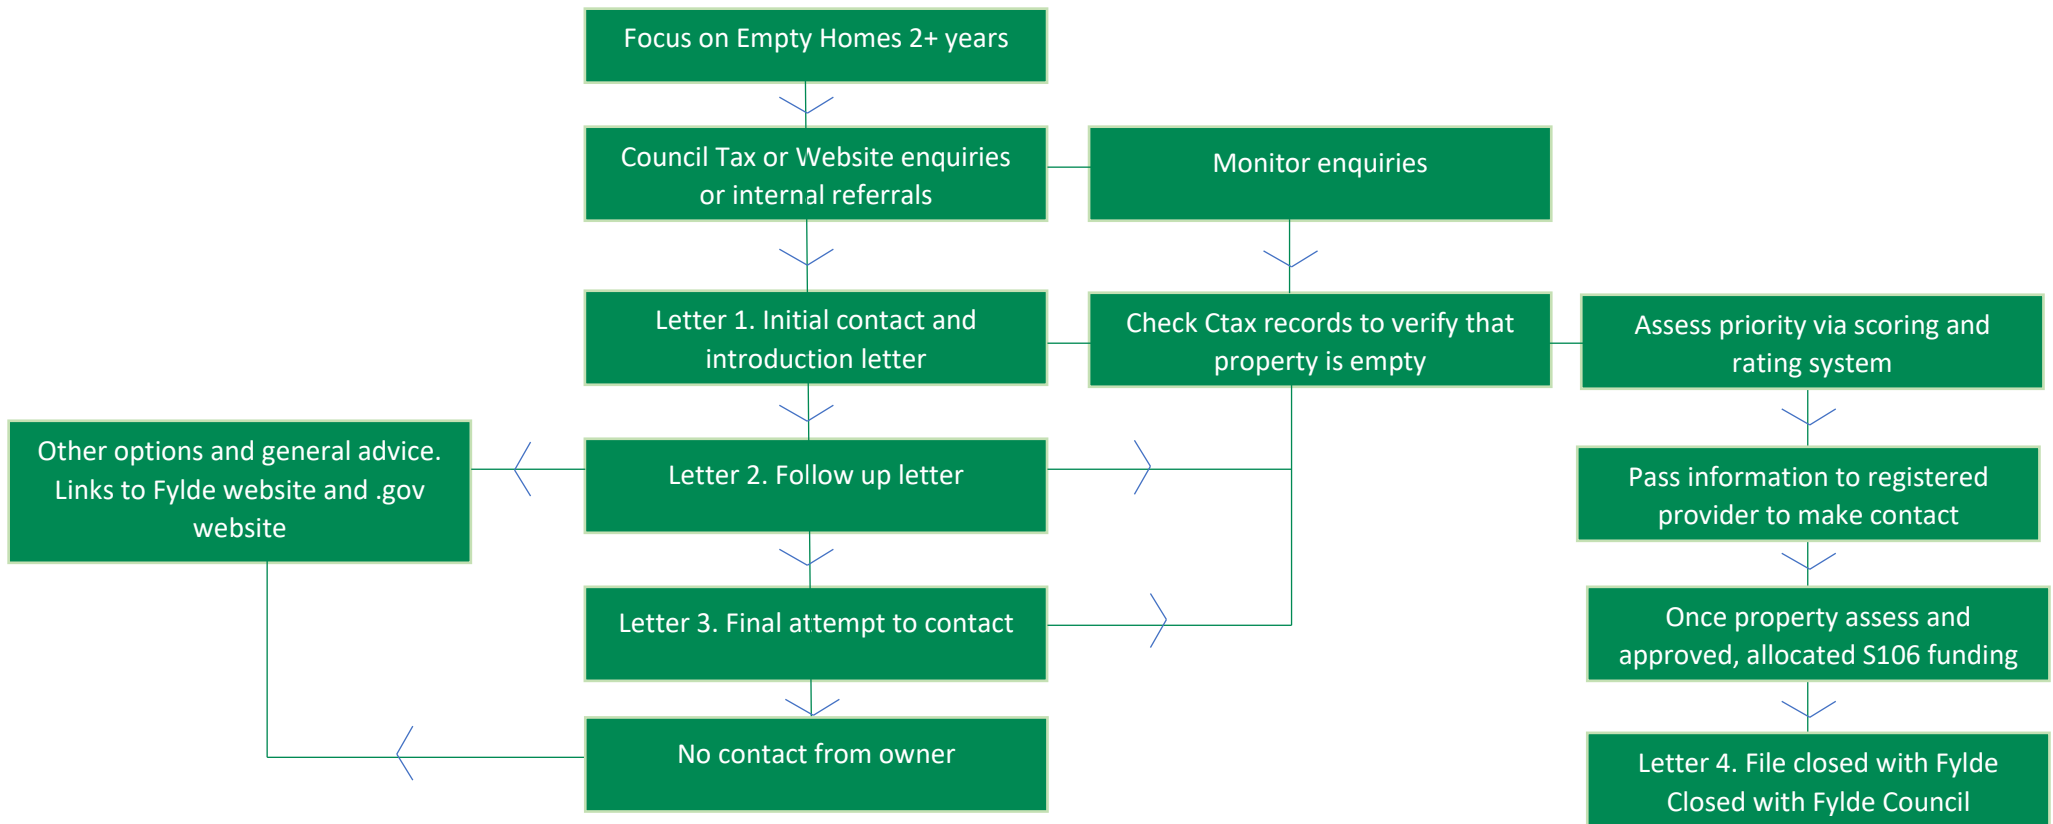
Focus on Empty Homes 2+ years

Council Tax or Website enquiries or internal referrals

Monitor enquiries

Letter 1. Initial contact and introduction letter

Check Ctax records to verify that property is empty

Assess priority via scoring and rating system

Other options and general advice. Links to Fylde website and .gov website

Letter 2. Follow up letter

Pass information to registered provider to make contact

Letter 3. Final attempt to contact

Once property assess and approved, allocated S106 funding

No contact from owner

Letter 4. File closed with Fylde Closed with Fylde Council